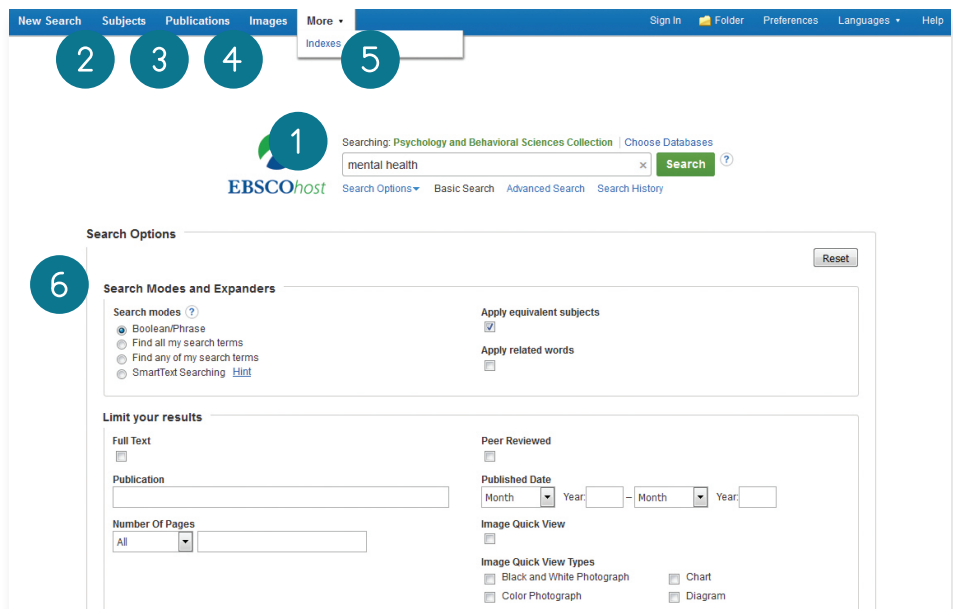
New Search Subjects Publications Images More ▾ Sign In Folder Preferences Languages ▾ Help

Indexes

2 3 4 5

1

Searching: Psychology and Behavioral Sciences Collection | Choose Databases

mental health × Search ?

EBSCOhost

Search Options ▾ Basic Search Advanced Search Search History

Search Options

Reset

6

Search Modes and Expanders

Search modes ?

Boolean/Phrase

Find all my search terms

Find any of my search terms

SmartText Searching Hint

Apply equivalent subjects

Apply related words

Limit your results

Full Text

Publication

Number Of Pages

All

Peer Reviewed

Published Date

Month Year: – Month Year:

Image Quick View

Image Quick View Types

Black and White Photograph

Color Photograph

Chart

Diagram